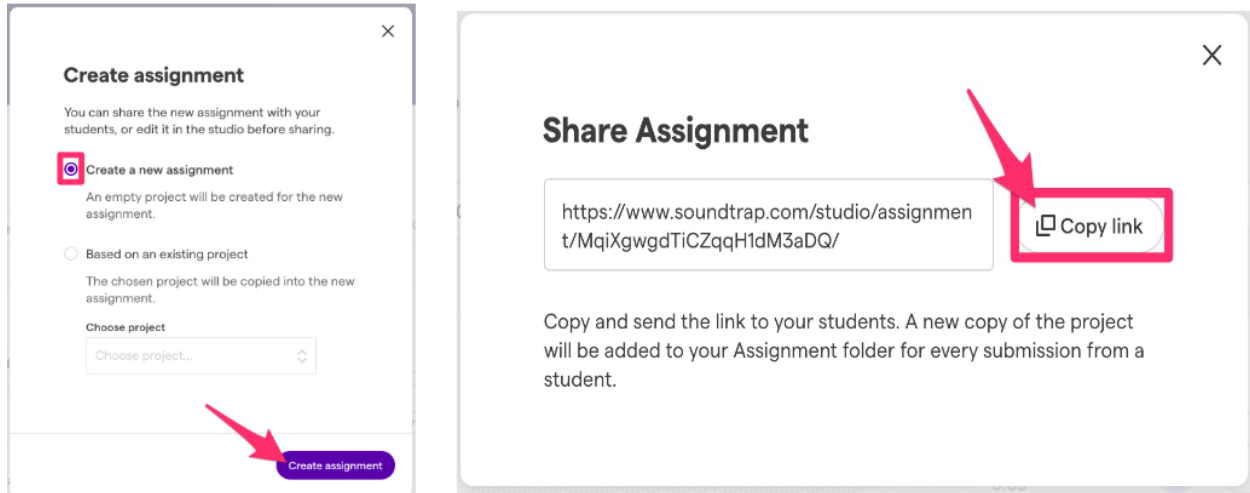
×

Create assignment

You can share the new assignment with your students, or edit it in the studio before sharing.

Create a new assignment

An empty project will be created for the new assignment.

Based on an existing project

The chosen project will be copied into the new assignment.

Choose project

Choose project...

Create assignment

×

Share Assignment

https://www.soundtrap.com/studio/assignment/MqiXgwgdTiCZqqH1dM3aDQ/

Copy link

Copy and send the link to your students. A new copy of the project will be added to your Assignment folder for every submission from a student.